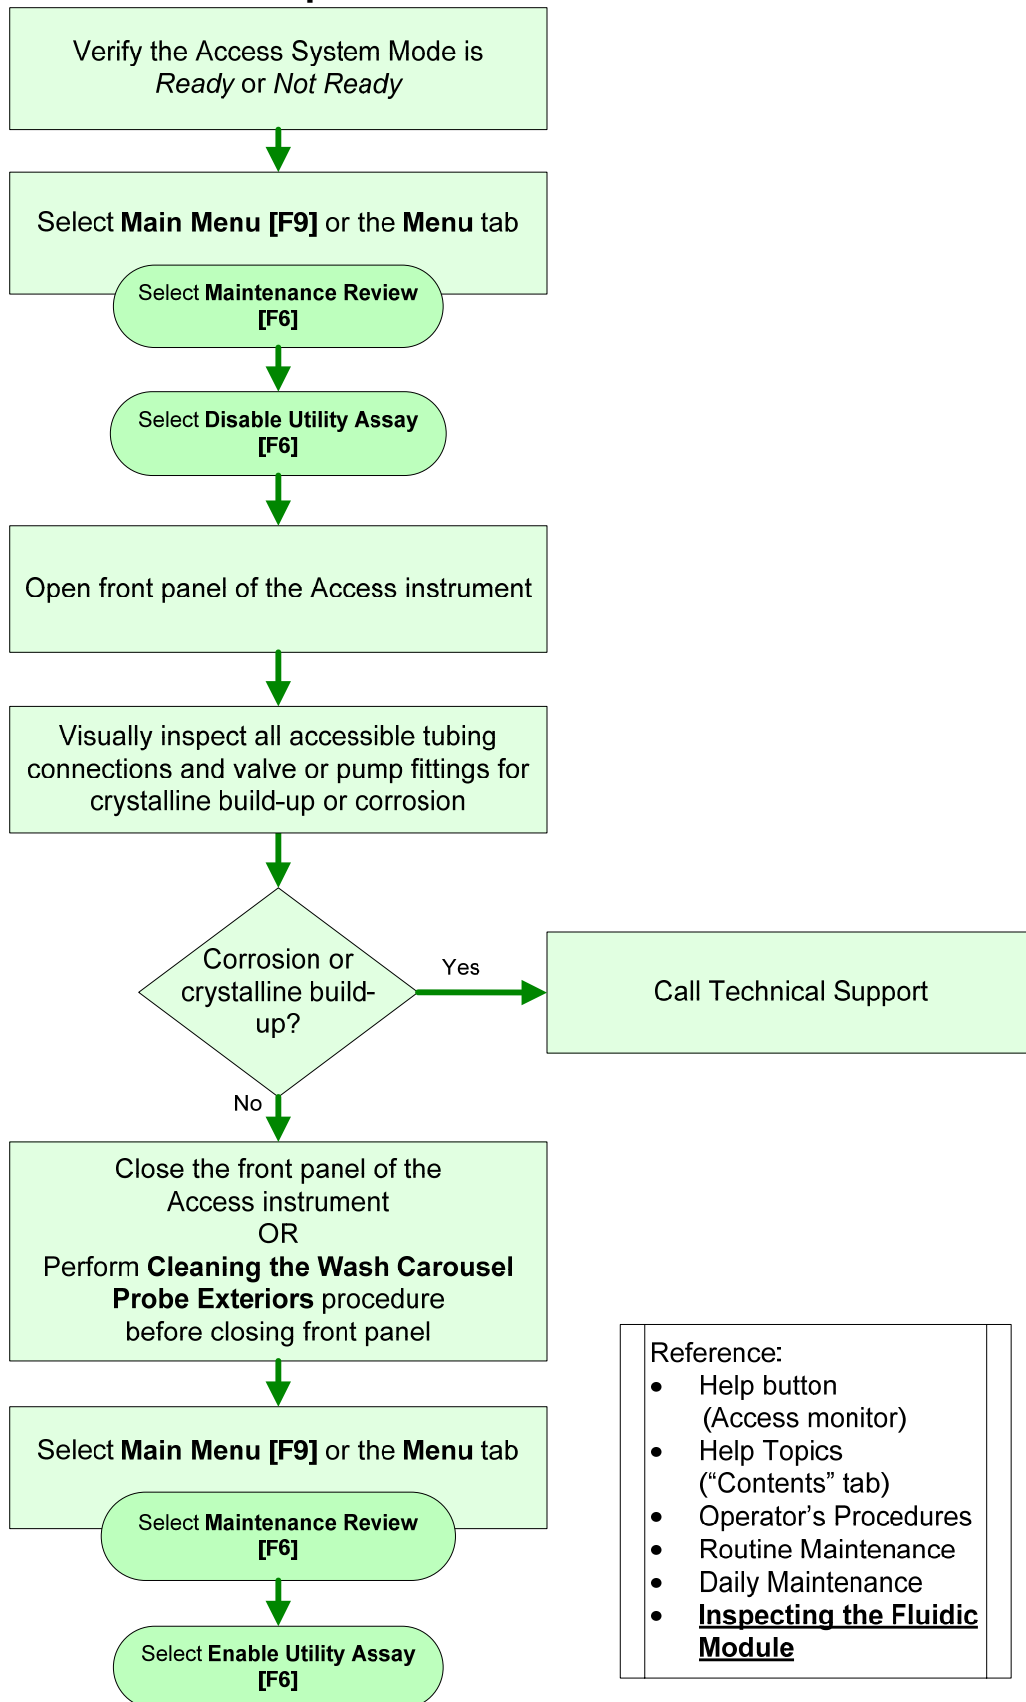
Verify the Access System Mode is *Ready* or *Not Ready*

Select **Main Menu [F9]** or the **Menu** tab

Select **Maintenance Review [F6]**

Select **Disable Utility Assay [F6]**

Open front panel of the Access instrument

Visually inspect all accessible tubing connections and valve or pump fittings for crystalline build-up or corrosion

Corrosion or crystalline build-up?

Yes

Call Technical Support

No

Close the front panel of the Access instrument
OR
Perform **Cleaning the Wash Carousel Probe Exteriors** procedure before closing front panel

Select **Main Menu [F9]** or the **Menu** tab

Select **Maintenance Review [F6]**

Select **Enable Utility Assay [F6]**

Reference:
- Help button (Access monitor)
- Help Topics ("Contents" tab)
- Operator's Procedures
- Routine Maintenance
- Daily Maintenance
- **Inspecting the Fluidic Module**